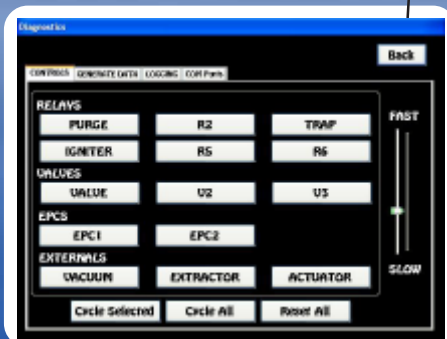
Diagnostics

Back

CONTROLS GENERATE DATA LOGGING COM Ports

RELAYS

PURGE R2 TRAP

IGNITER R5 R6

VALVES

VALVE V2 V3

EPCS

EPC1 EPC2

EXTERNALS

VACUUM EXTRACTOR ACTUATOR

FAST

SLOW

Cycle Selected Cycle All Reset All